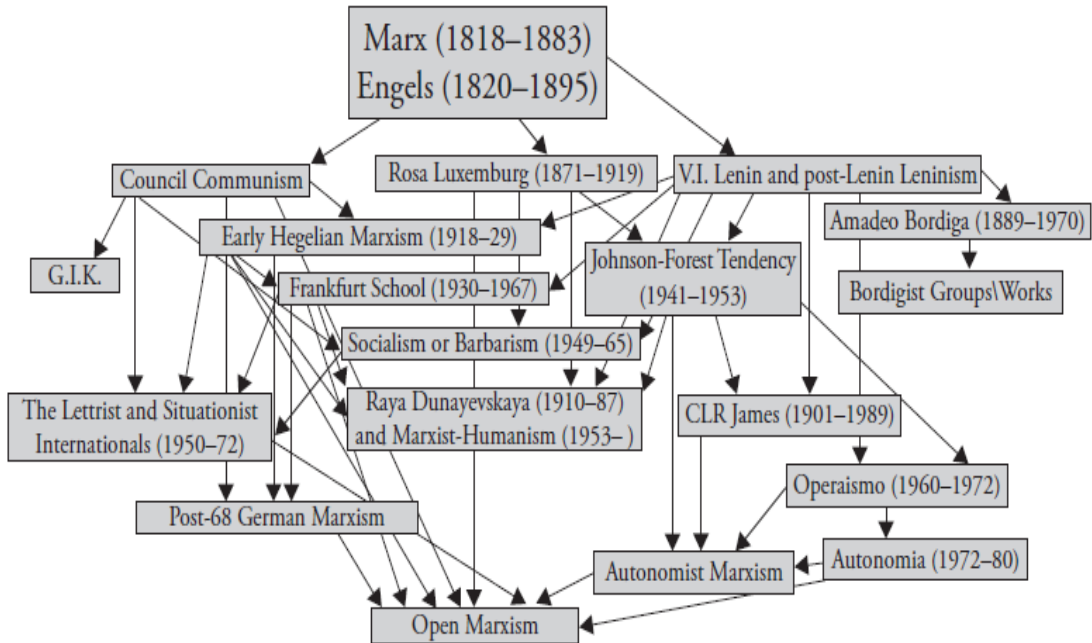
Marx (1818–1883)
Engels (1820–1895)

Council Communism

Rosa Luxemburg (1871–1919)

V.I. Lenin and post-Lenin Leninism

Early Hegelian Marxism (1918–29)

Amadeo Bordiga (1889–1970)

G.I.K.

Johnson-Forest Tendency (1941–1953)

Frankfurt School (1930–1967)

Bordigist Groups\Works

Socialism or Barbarism (1949–65)

The Lettrist and Situationist Internationals (1950–72)

Raya Dunayevskaya (1910–87) and Marxist-Humanism (1953– )

CLR James (1901–1989)

Operaismo (1960–1972)

Post-68 German Marxism

Autonomia (1972–80)

Autonomist Marxism

Open Marxism